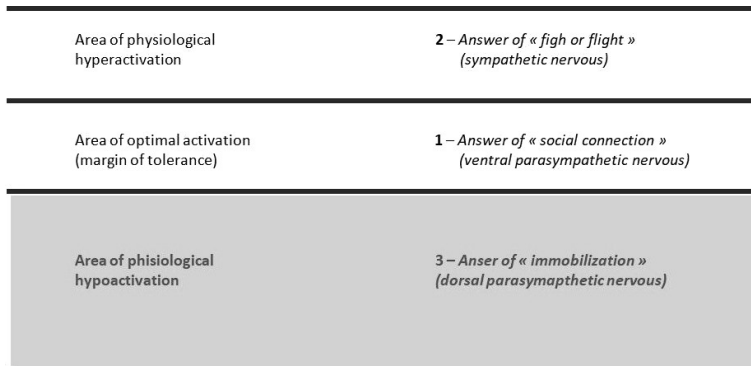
| | |
|---|---|
| Area of physiological hyperactivation | **2** – *Answer of « figh or flight » (sympathetic nervous)* |
| Area of optimal activation (margin of tolerance) | **1** – *Answer of « social connection » (ventral parasympathetic nervous)* |
| Area of phisiological hypoactivation | 3 – *Anser of « immobilization » (dorsal parasymapthetic nervous)* |